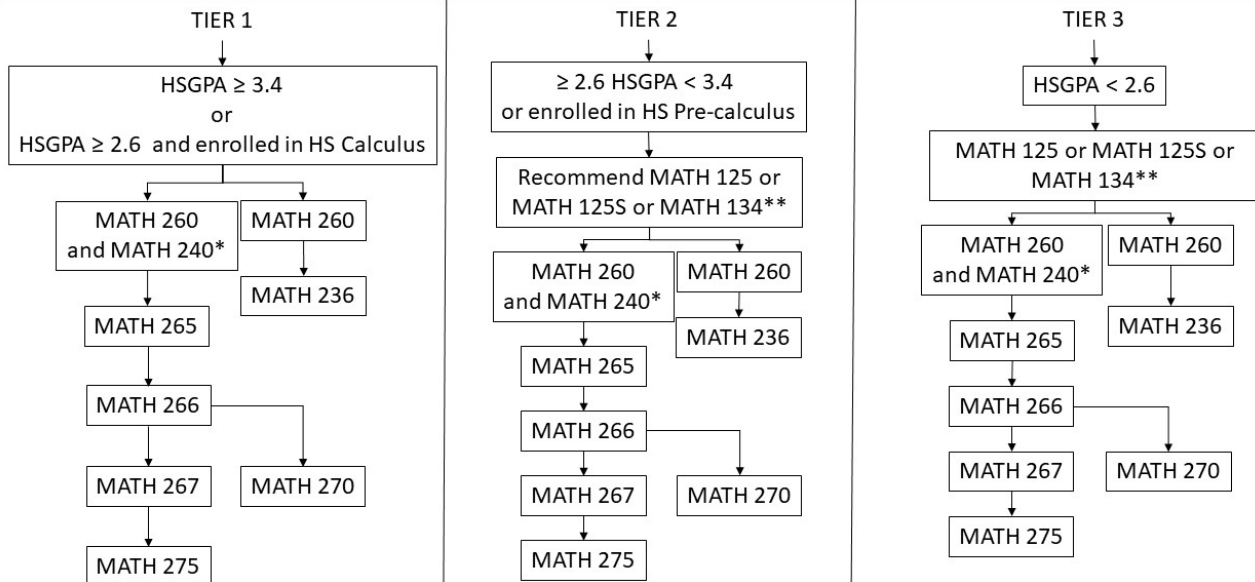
TIER 1

HSGPA ≥ 3.4
or
HSGPA ≥ 2.6 and enrolled in HS Calculus

MATH 260 and MATH 240*

MATH 260

MATH 236

MATH 265

MATH 266

MATH 267

MATH 270

MATH 275

TIER 2

≥ 2.6 HSGPA < 3.4
or enrolled in HS Pre-calculus

Recommend MATH 125 or MATH 125S or MATH 134**

MATH 260 and MATH 240*

MATH 260

MATH 236

MATH 265

MATH 266

MATH 267

MATH 270

MATH 275

TIER 3

HSGPA < 2.6

MATH 125 or MATH 125S or MATH 134**

MATH 260 and MATH 240*

MATH 260

MATH 236

MATH 265

MATH 266

MATH 267

MATH 270

MATH 275